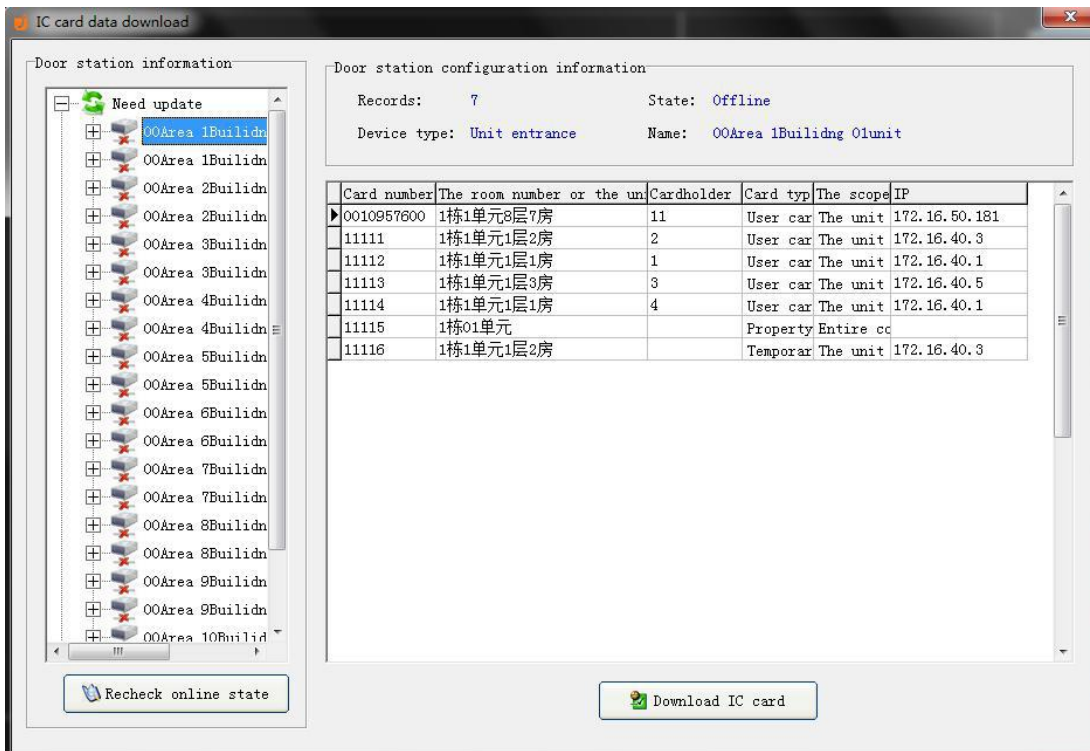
IC card data download

Door station information

Need update
00Area 1Builidn
00Area 1Builidn
00Area 2Builidn
00Area 2Builidn
00Area 3Builidn
00Area 3Builidn
00Area 4Builidn
00Area 4Builidn
00Area 5Builidn
00Area 5Builidn
00Area 6Builidn
00Area 6Builidn
00Area 7Builidn
00Area 7Builidn
00Area 8Builidn
00Area 8Builidn
00Area 9Builidn
00Area 9Builidn
00Area 10Builid

Recheck online state

Door station configuration information
Records: 7
State: Offline
Device type: Unit entrance
Name: 00Area 1Builidng 01unit

| Card number | The room number or the un | Cardholder | Card typ | The scope | IP |
|---|---|---|---|---|---|
| 0010957600 | 1栋1单元8层7房 | 11 | User car | The unit | 172.16.50.181 |
| 11111 | 1栋1单元1层2房 | 2 | User car | The unit | 172.16.40.3 |
| 11112 | 1栋1单元1层1房 | 1 | User car | The unit | 172.16.40.1 |
| 11113 | 1栋1单元1层3房 | 3 | User car | The unit | 172.16.40.5 |
| 11114 | 1栋1单元1层1房 | 4 | User car | The unit | 172.16.40.1 |
| 11115 | 1栋01单元 | | Property | Entire cc | |
| 11116 | 1栋1单元1层2房 | | Temporar | The unit | 172.16.40.3 |

Download IC card